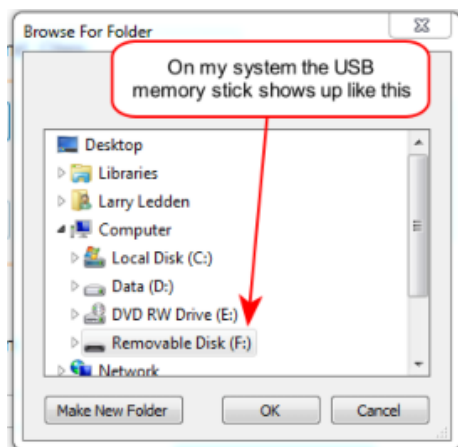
Browse For Folder

On my system the USB memory stick shows up like this

Desktop
Libraries
Larry Ledden
Computer
Local Disk (C:)
Data (D:)
DVD RW Drive (E:)
Removable Disk (F:)
Network

Make New Folder
OK
Cancel